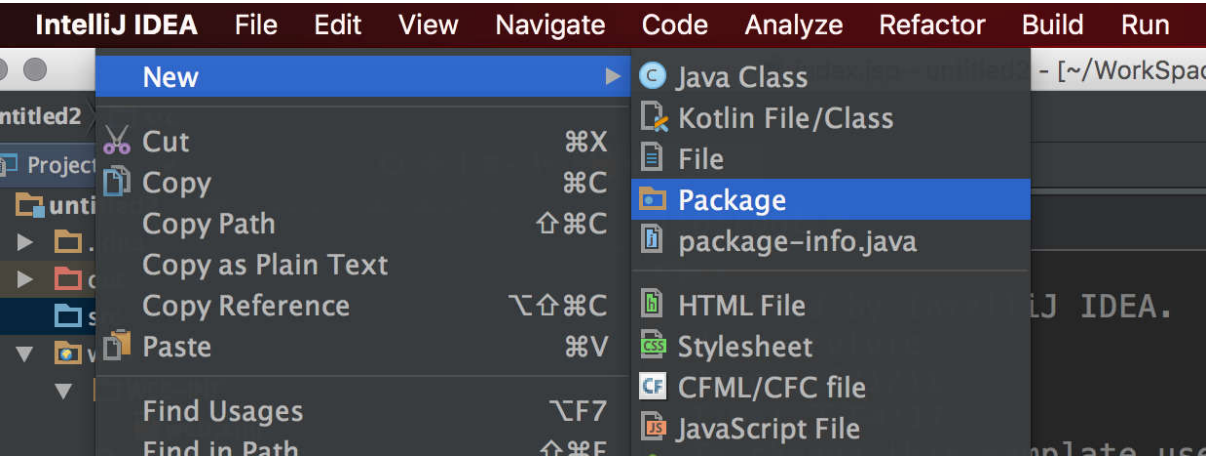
IntelliJ IDEA File Edit View Navigate Code Analyze Refactor Build Run

- [~/WorkSpac

ntitled2

Project

unti

New

Cut ⌘X

Copy ⌘C

Copy Path ⇧⌘C

Copy as Plain Text

Copy Reference ⌥⇧⌘C

Paste ⌘V

Find Usages ⌥F7

Find in Path ⇧⌘F

Java Class

Kotlin File/Class

File

Package

package-info.java

HTML File

Stylesheet

CSS

CFML/CFC file

CF

JavaScript File

JS

iJ IDEA.

mplate use